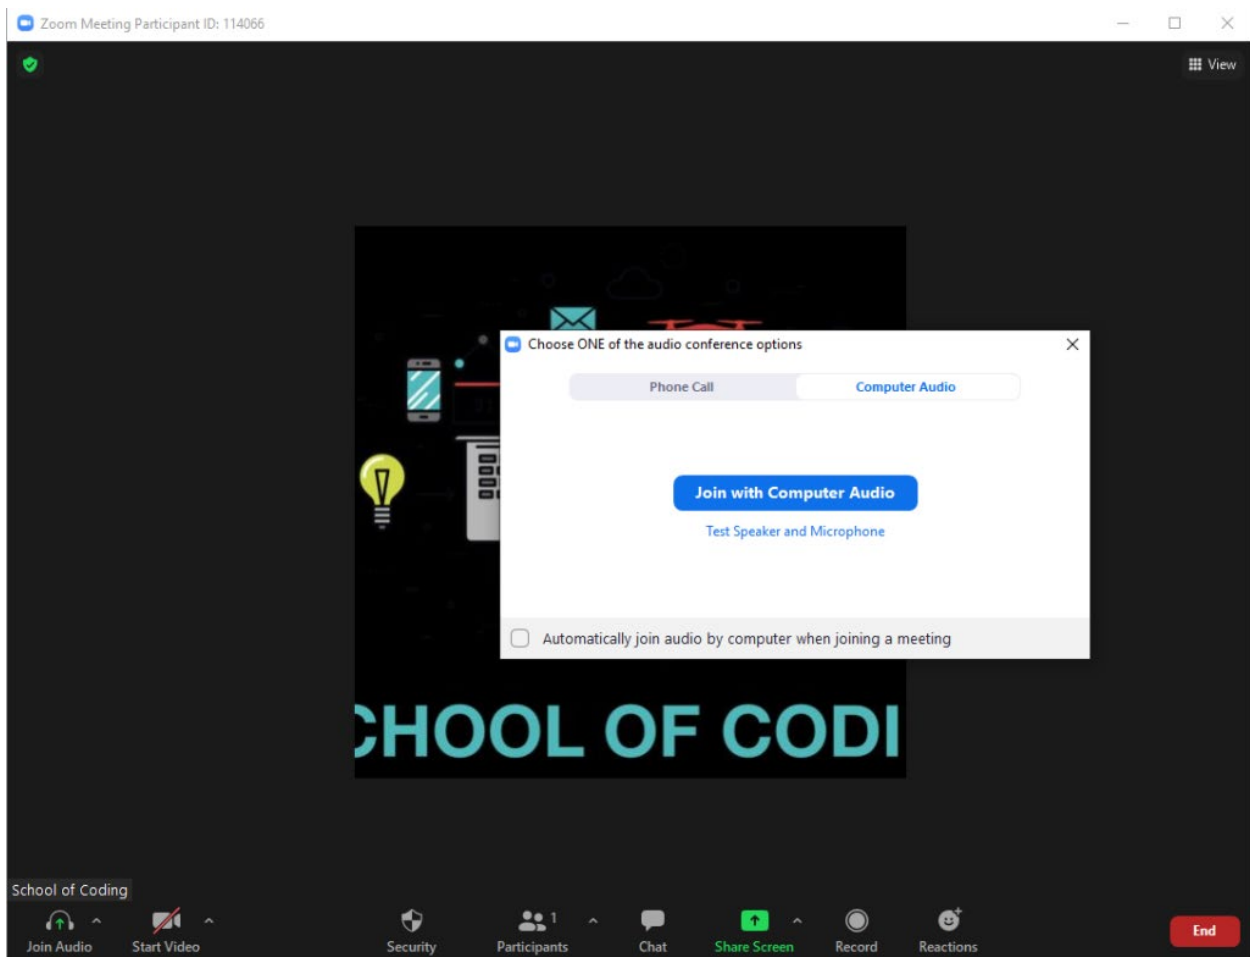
Zoom Meeting Participant ID: 114066

View

Choose ONE of the audio conference options

Phone Call

Computer Audio

Join with Computer Audio

Test Speaker and Microphone

Automatically join audio by computer when joining a meeting

CHOOL OF CODI

School of Coding

Join Audio

Start Video

Security

Participants 1

Chat

Share Screen

Record

Reactions

End